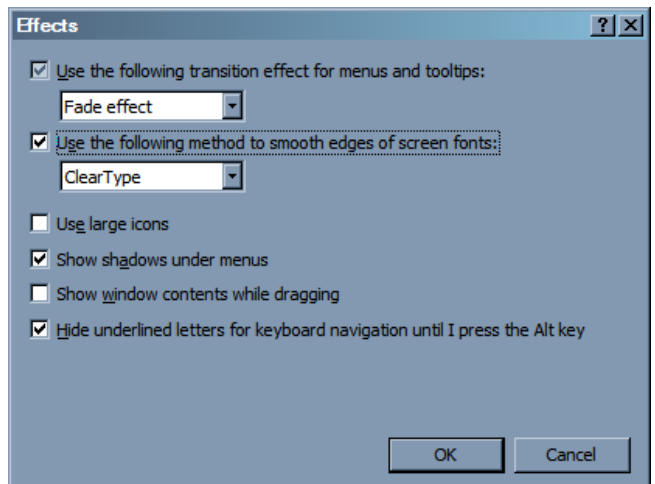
Effects

?

X

Use the following transition effect for menus and tooltips:

Fade effect

Use the following method to smooth edges of screen fonts:

ClearType

Use large icons

Show shadows under menus

Show window contents while dragging

Hide underlined letters for keyboard navigation until I press the Alt key

OK

Cancel